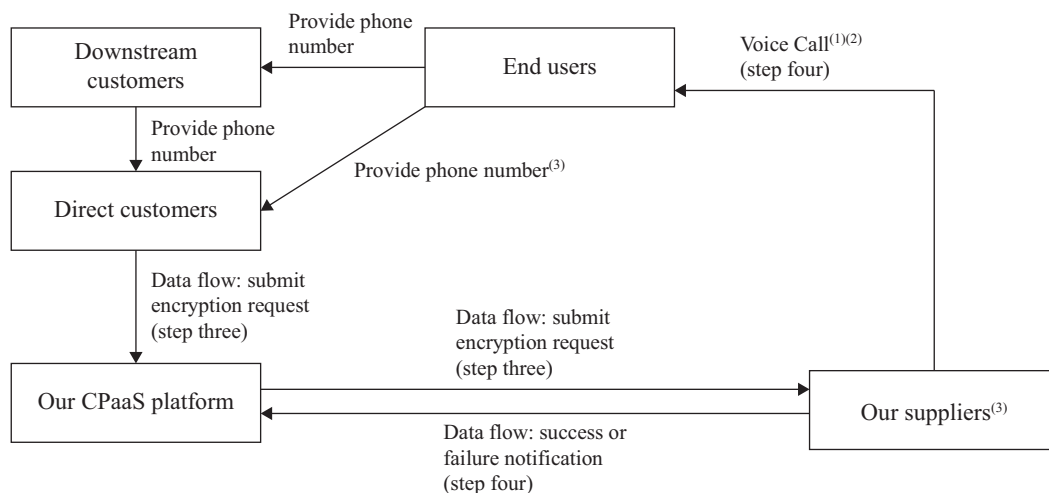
Downstream customers

Provide phone number

End users

Voice Call$^{(1)(2)}$ (step four)

Provide phone number

Provide phone number$^{(3)}$

Direct customers

Data flow: submit encryption request (step three)

Data flow: submit encryption request (step three)

Our CPaaS platform

Our suppliers$^{(3)}$

Data flow: success or failure notification (step four)